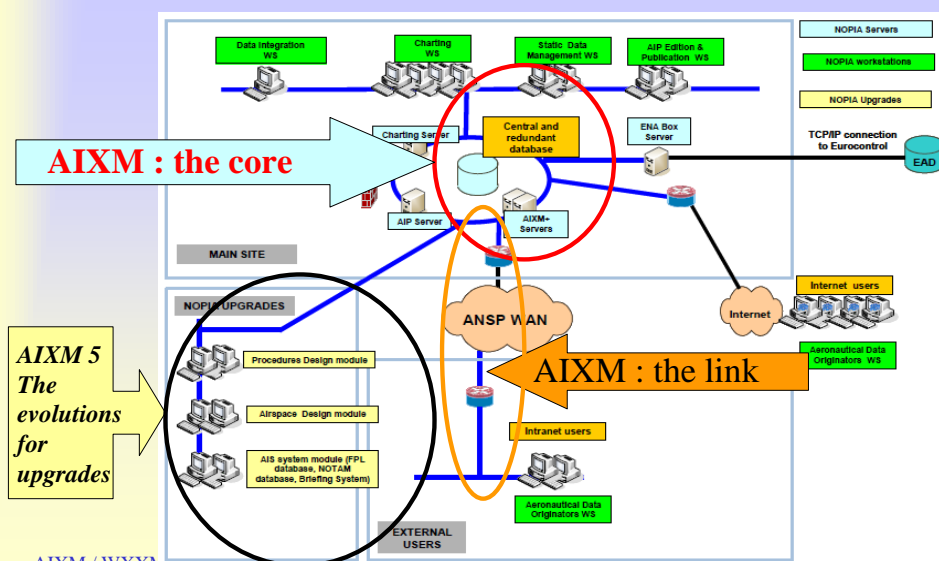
NOPIA Servers

NOPIA workstations

NOPIA Upgrades

Data Integration WS

Charting WS

Static Data Management WS

AIP Edition & Publication WS

Charting Server

Central and redundant database

ENA Box Server

TCP/IP connection to Eurocontrol

EAD

AIXM : the core

AIP Server

AIXM+ Servers

MAIN SITE

NOPIA UPGRADES

ANSP WAN

Internet users

Internet

AIXM 5
The evolutions for upgrades

Procedures Design module

Airspace Design module

AIS system module (FPL database, NOTAM database, Briefing System)

AIXM : the link

Aeronautical Data Originators WS

Intranet users

Aeronautical Data Originators WS

EXTERNAL USERS

AIXM / WXXM